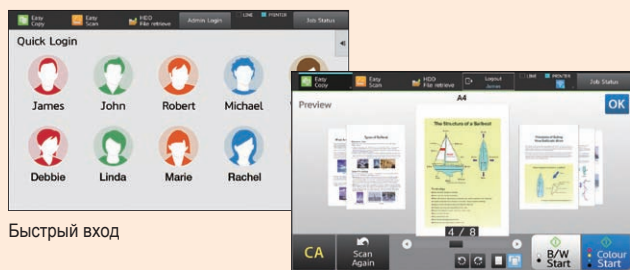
Easy Copy Easy Scan HDD File retrieve Admin Login LINE PRINTER Job Status

Quick Login

James John Robert Michael

Debbie Linda Marie Rachel

Быстрый вход

Easy Copy Easy Scan HDD File retrieve Logout Admin LINE PRINTER Job Status

Preview A4 OK

The Structure of a Sailboat

Types of Sailboat

4 / 8

CA Scan Again B/W Start Colour Start